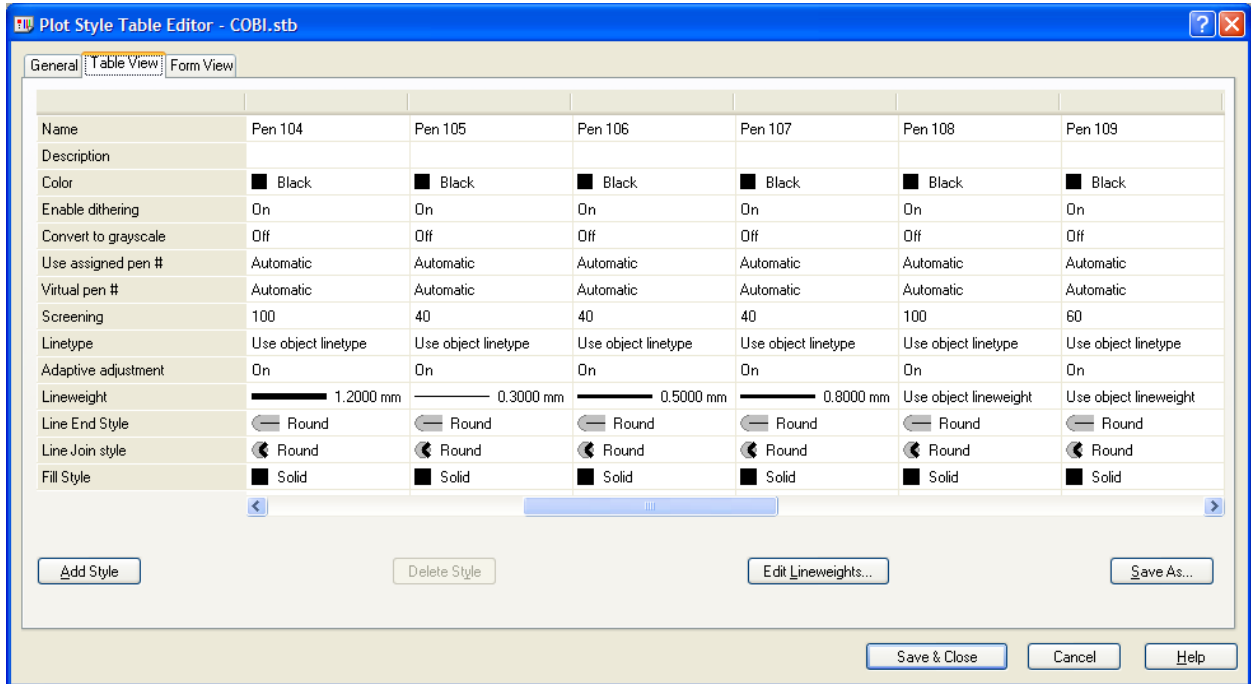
Plot Style Table Editor - COBI.stb

General | Table View | Form View

| | | | | | | |
|---|---|---|---|---|---|---|
| Name | Pen 104 | Pen 105 | Pen 106 | Pen 107 | Pen 108 | Pen 109 |
| Description | | | | | | |
| Color | Black | Black | Black | Black | Black | Black |
| Enable dithering | On | On | On | On | On | On |
| Convert to grayscale | Off | Off | Off | Off | Off | Off |
| Use assigned pen # | Automatic | Automatic | Automatic | Automatic | Automatic | Automatic |
| Virtual pen # | Automatic | Automatic | Automatic | Automatic | Automatic | Automatic |
| Screening | 100 | 40 | 40 | 40 | 100 | 60 |
| Linetype | Use object linetype | Use object linetype | Use object linetype | Use object linetype | Use object linetype | Use object linetype |
| Adaptive adjustment | On | On | On | On | On | On |
| Lineweight | 1.2000 mm | 0.3000 mm | 0.5000 mm | 0.8000 mm | Use object lineweight | Use object lineweight |
| Line End Style | Round | Round | Round | Round | Round | Round |
| Line Join style | Round | Round | Round | Round | Round | Round |
| Fill Style | Solid | Solid | Solid | Solid | Solid | Solid |

Add Style | Delete Style | Edit Lineweights... | Save As...

Save & Close | Cancel | Help